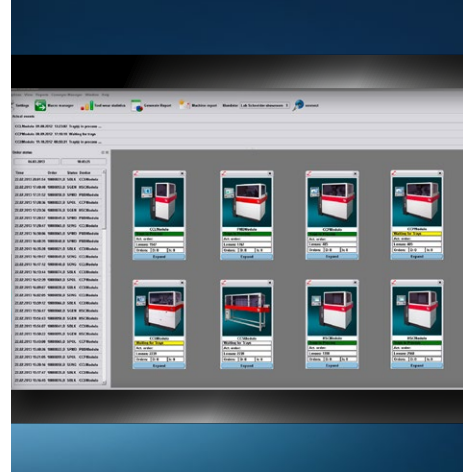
Settings  Alarm manager  Tool wear statistics  Comment Report  Machine report  Simulator  connect

Actual events

CL1Module 30.08.2013 13:53:07 Supply in pressure ...
C27Module 30.08.2013 13:51:23 Waiting for login
C12Module 31.08.2013 08:05:21 Supply in pressure ...

Order status

| Time | Order | Status | Station |
|---|---|---|---|
| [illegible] | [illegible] | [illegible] | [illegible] |

CL1Module
FRBModule
C27Module
C27Module
Waiting for login
C12Module
Waiting for login
C16Module
SSCModule
SSCModule

Expand
Expand
Expand
Expand
Expand
Expand
Expand
Expand